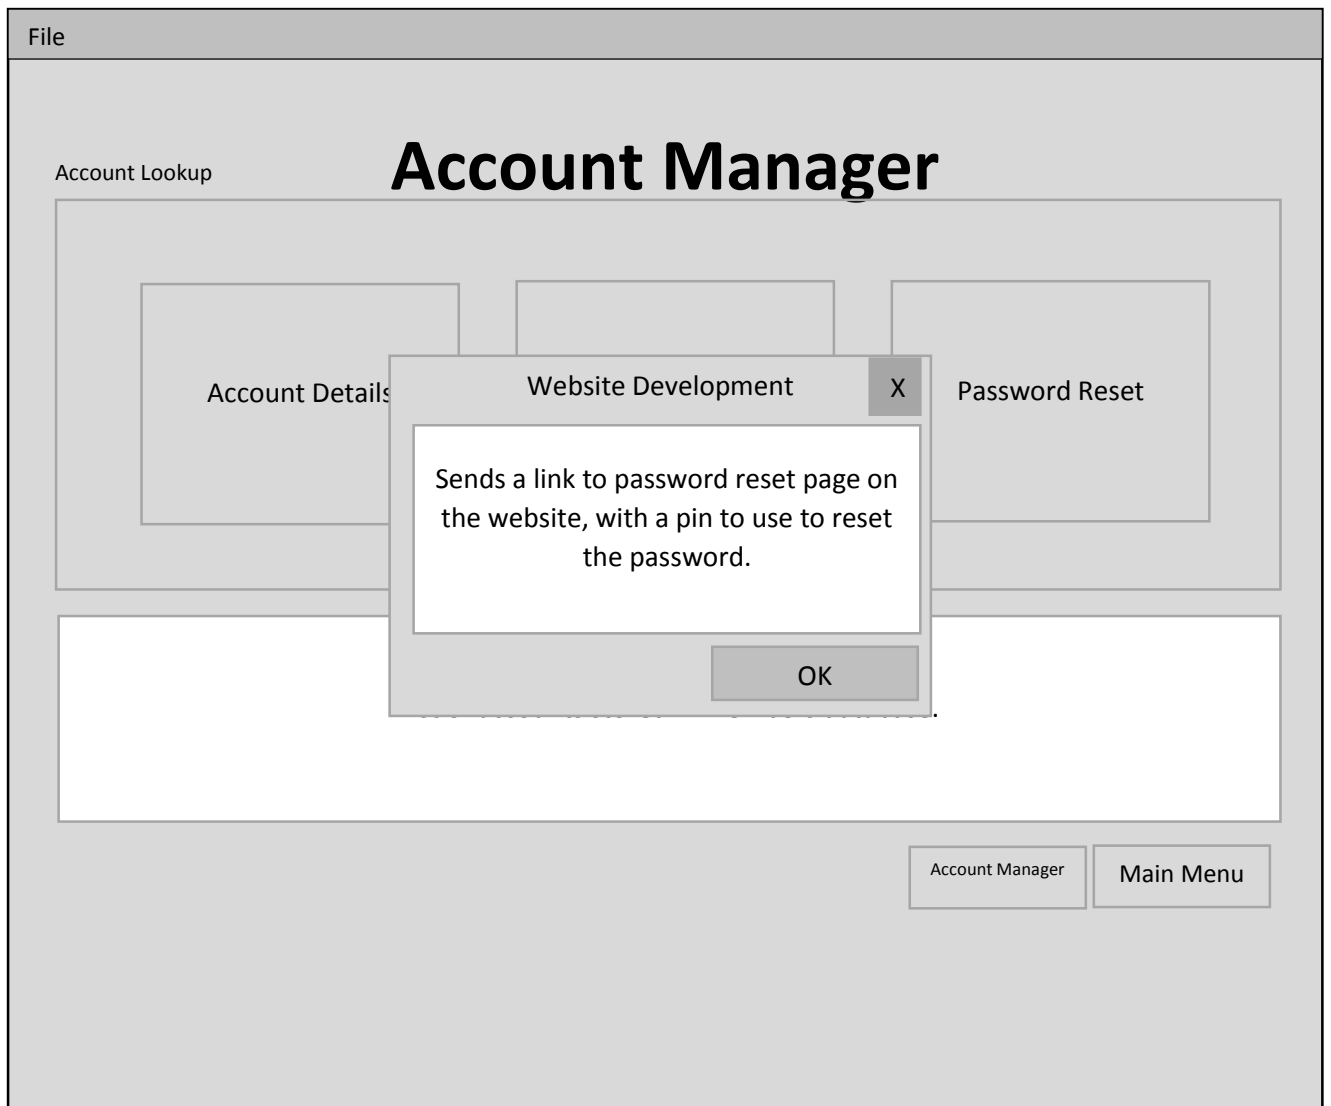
File

Account Lookup

Account Manager

Account Details

Website Development

X

Password Reset

Sends a link to password reset page on the website, with a pin to use to reset the password.

OK

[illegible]

Account Manager

Main Menu